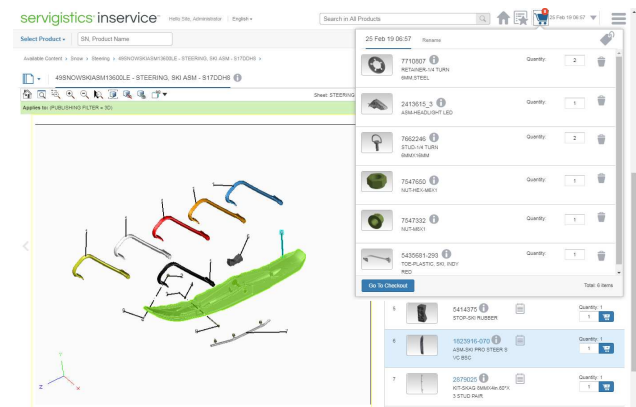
servigistics inservice Hello Site, Administrator | English ▾

Search in All Products

25 Feb 19 06:57 ▾

Select Product ▾ SN, Product Name

Available Content › Snow › Steering › 49SNOWSKIASM13600LE - STEERING, SKI ASM - S17DCH8

49SNOWSKIASM13600LE - STEERING, SKI ASM - S17DCH8

Applies to: (PUBLISHING FILTER = 3D)

Sheet: STEERING

25 Feb 19 06:57 Rename

7710807
RETAINER-1/4 TURN 5MM STEEL
Quantity: 2

2413615_3
ASM-HEADLIGHT LED
Quantity: 1

7662246
STUD-1/4 TURN 5MMX16MM
Quantity: 2

7547650
NUT-HEX-M8X1
Quantity: 1

7547332
NUT-M8X1
Quantity: 1

5435681-293
TOE-PLASTIC, SKI, INDY RED
Quantity: 1

Go To Checkout

Total: 6 items

5 5414375
STOP-SKI RUBBER
Quantity: 1

6 1823916-070
ASM-SKI PRO STEER II VC BSC
Quantity: 1

7 2875025
KIT-SKAG 5MMX4in.60?X 3 STUD PAIR
Quantity: 1